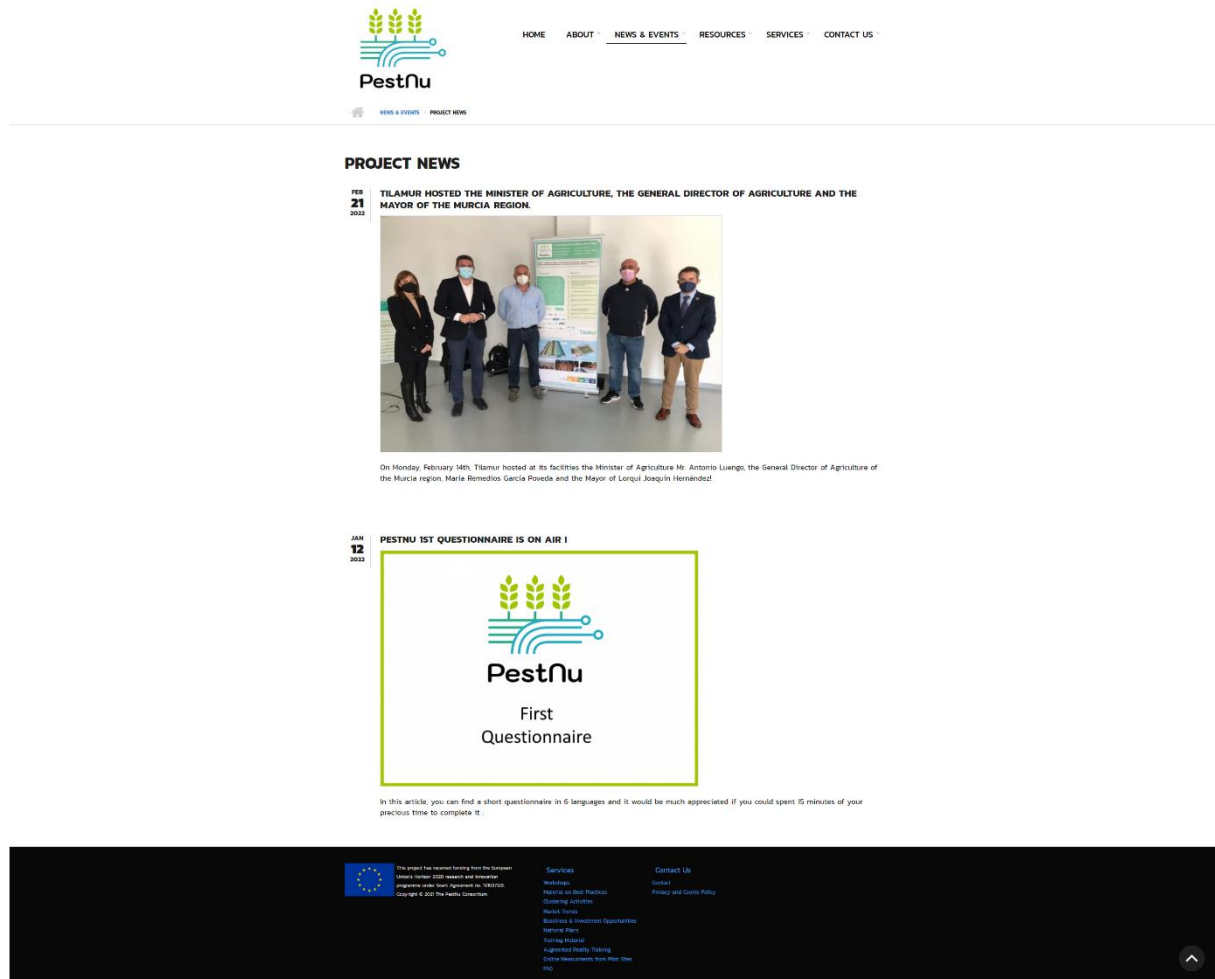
PestNu

HOME ABOUT NEWS & EVENTS RESOURCES SERVICES CONTACT US

NEWS & EVENTS / PROJECT NEWS

PROJECT NEWS

FEB 21 2022

TILAMUR HOSTED THE MINISTER OF AGRICULTURE, THE GENERAL DIRECTOR OF AGRICULTURE AND THE MAYOR OF THE MURCIA REGION.

On Monday, February 14th, Tilamur hosted at its facilities the Minister of Agriculture Mr. Antonio Luengo, the General Director of Agriculture of the Murcia region, María Remedios García Poveda and the Mayor of Lorquí Joaquín Hernández!

JAN 12 2022

PESTNU 1ST QUESTIONNAIRE IS ON AIR !

PestNu

First Questionnaire

In this article, you can find a short questionnaire in 6 languages and it would be much appreciated if you could spent 15 minutes of your precious time to complete it .

This project has received funding from the European Union's Horizon 2020 research and innovation programme under Grant Agreement no. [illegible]. Copyright © 2021 The PestNu Consortium

Services
Workshops
Material on Best Practices
Clustering Activities
Market Trends
Business & Investment Opportunities
National Plans
Training Material
Augmented Reality Training
Online Measurements from Pilot Sites
FAQ

Contact Us
Contact
Privacy and Cookie Policy